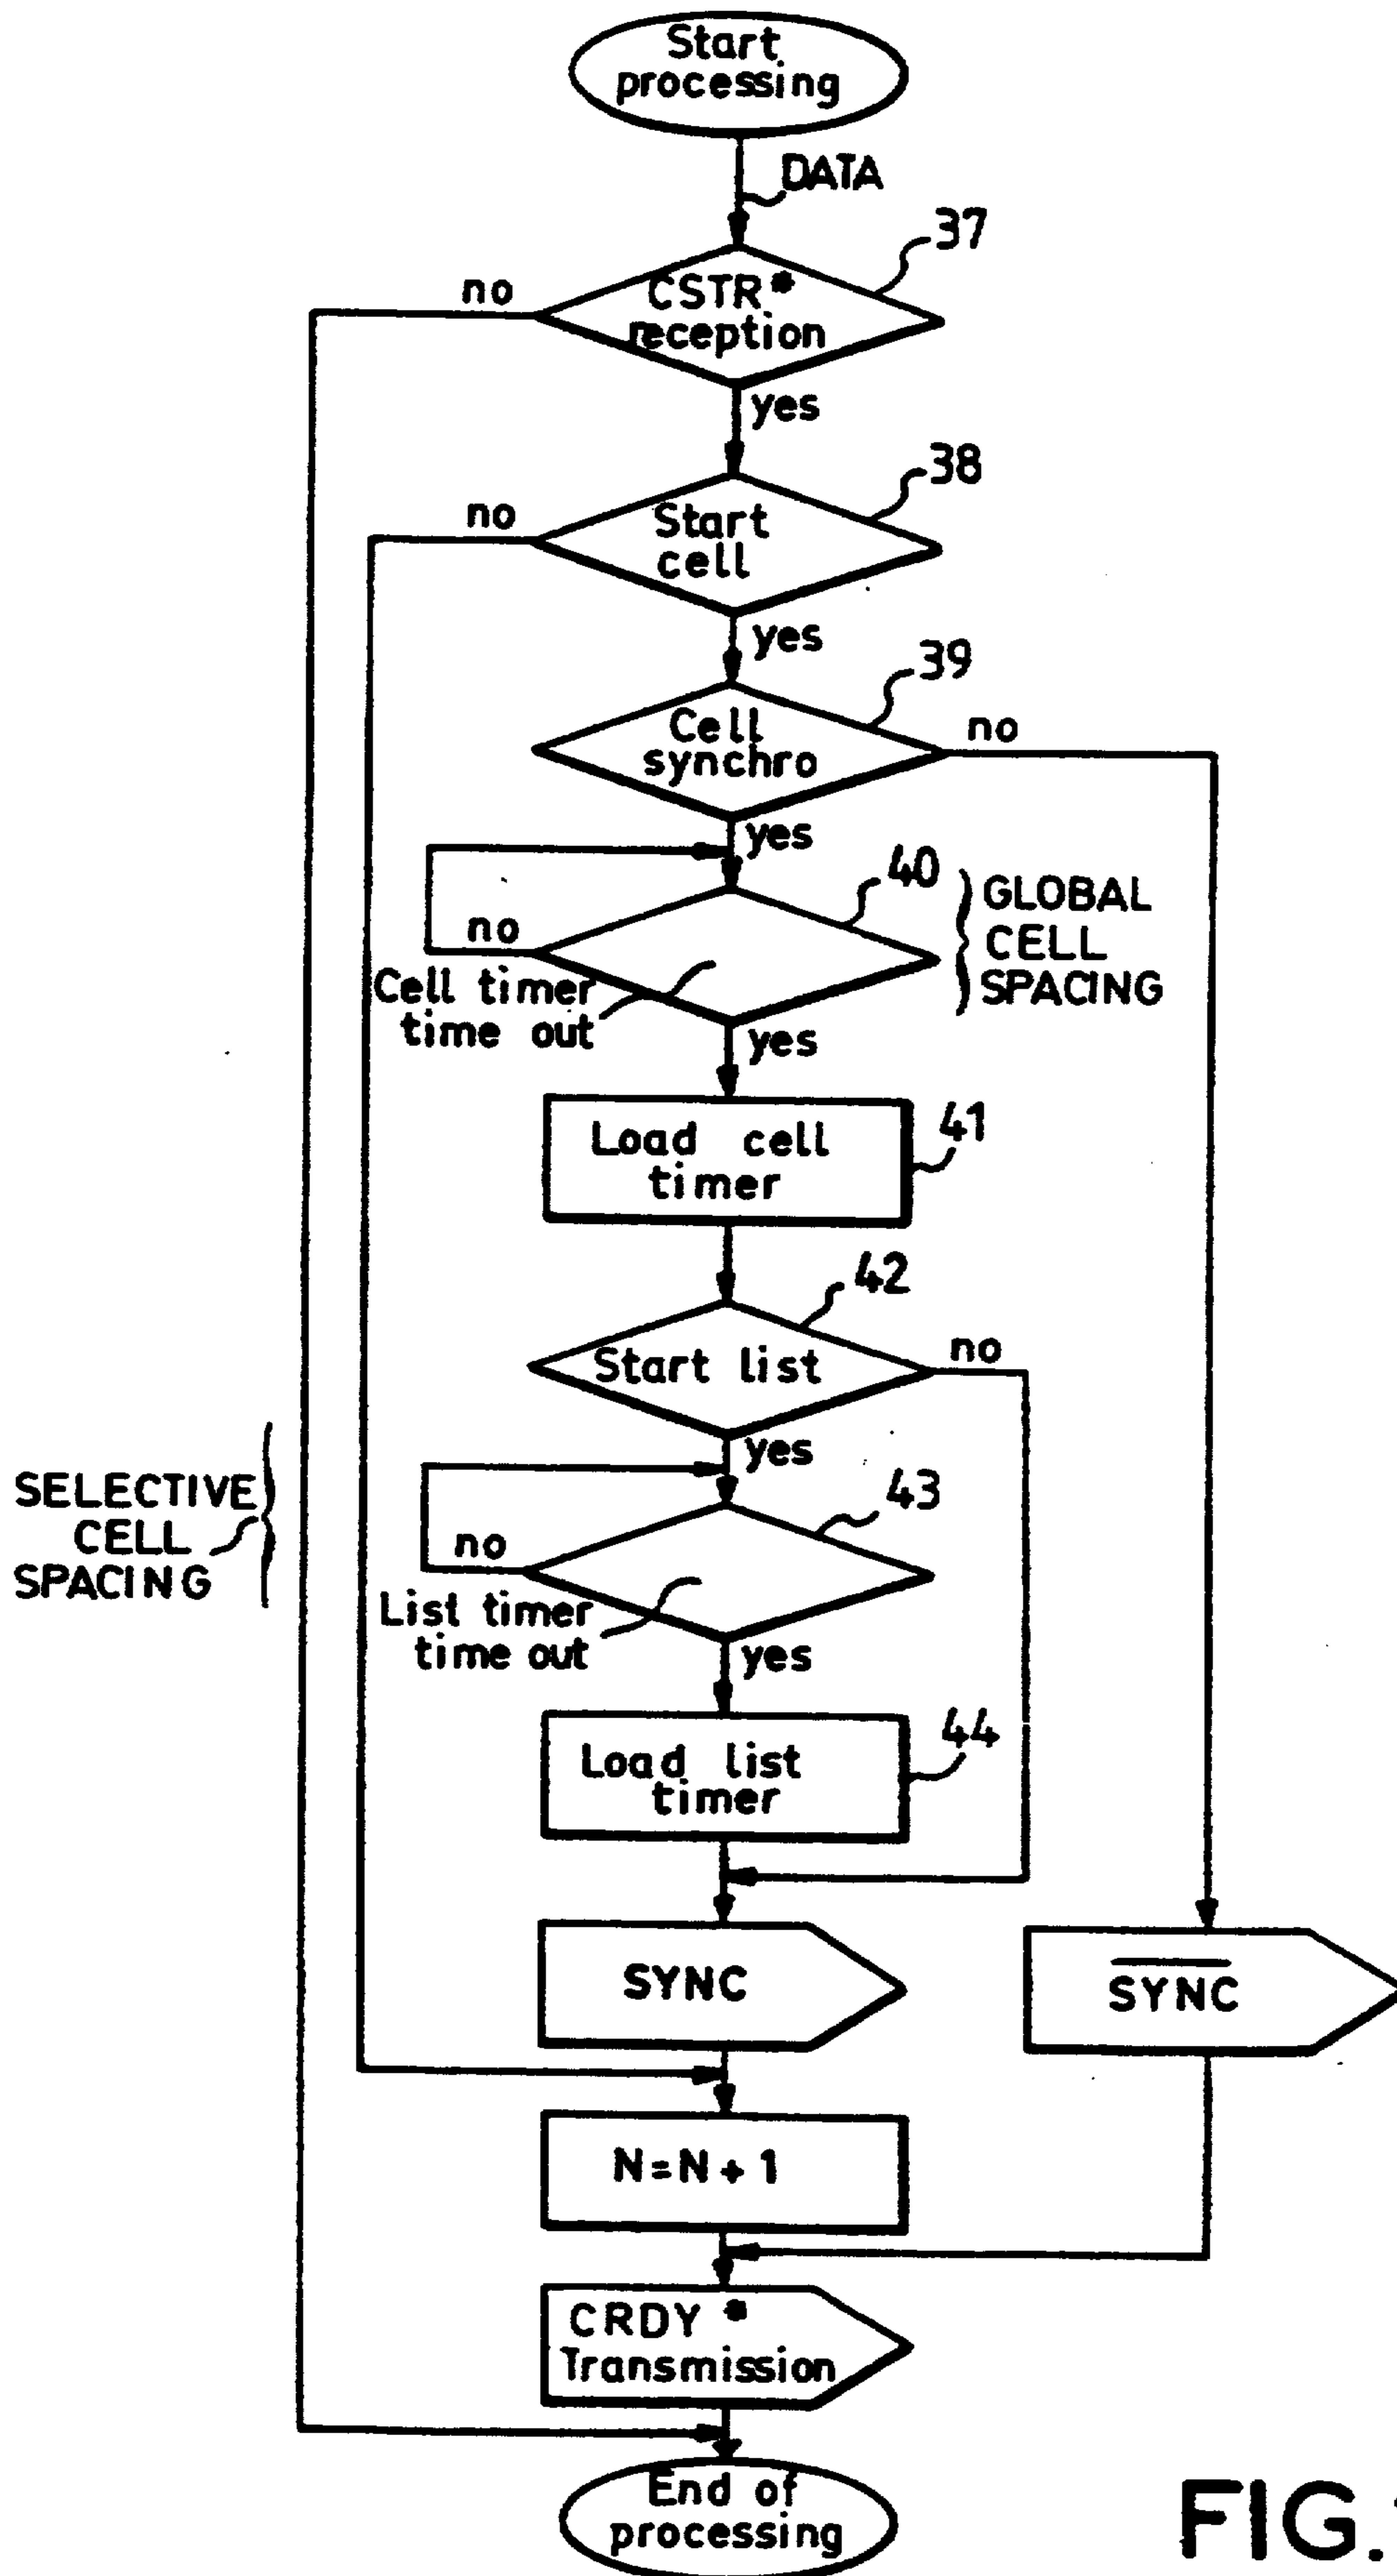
Start processing

DATA

37

CSTR* reception

no

yes

38

Start cell

no

yes

39

Cell synchro

no

yes

40

GLOBAL CELL SPACING

no

Cell timer time out

yes

Load cell timer

41

42

Start list

no

yes

43

SELECTIVE CELL SPACING

no

List timer time out

yes

Load list timer

44

SYNC

$\overline{SYNC}$

N=N+1

CRDY* Transmission

End of processing

FIG.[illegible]